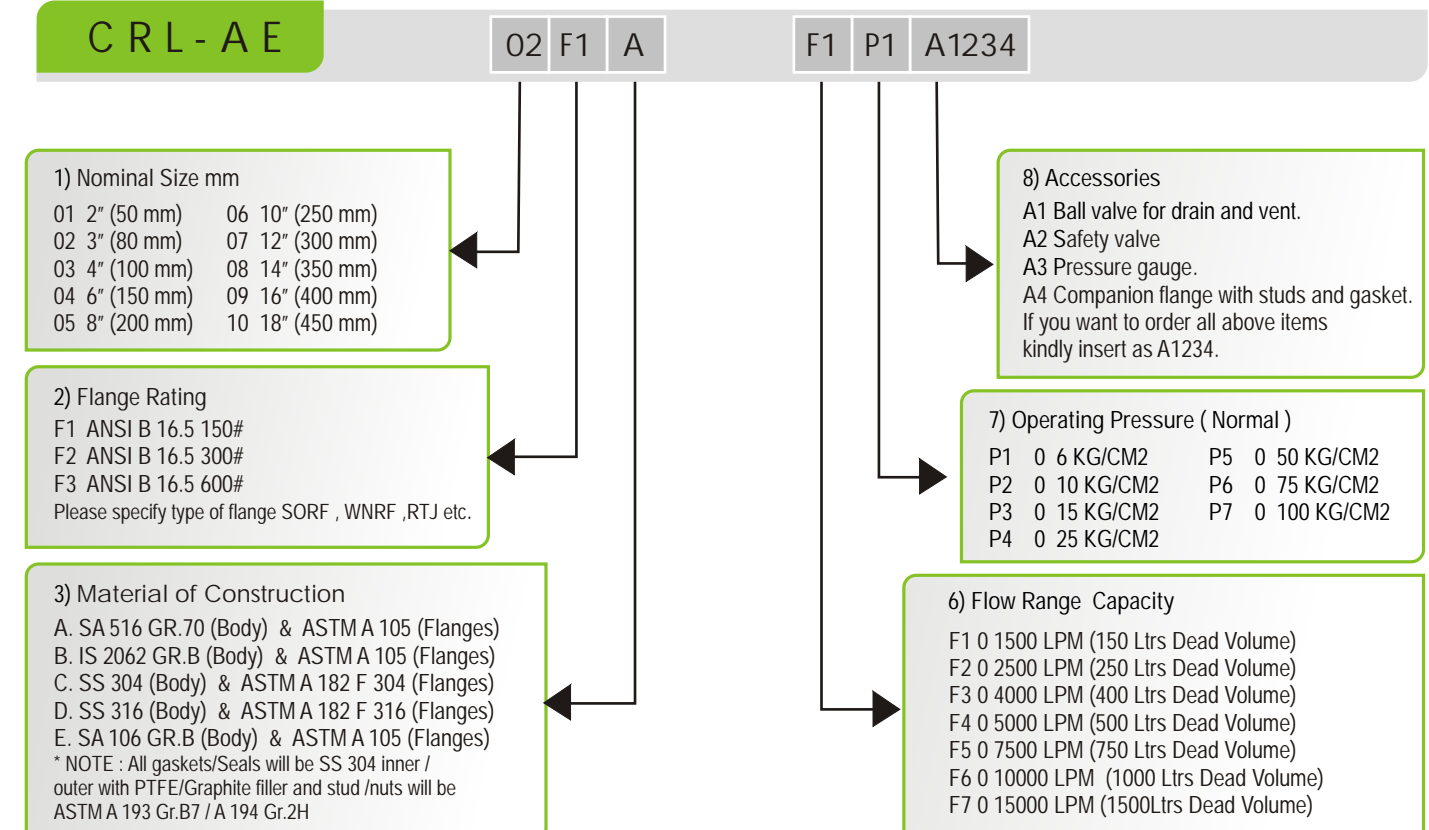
CRL-AE

02 F1 A

F1 P1 A1234

1) Nominal Size mm

01 2″ (50 mm)
02 3″ (80 mm)
03 4″ (100 mm)
04 6″ (150 mm)
05 8″ (200 mm)

06 10″ (250 mm)
07 12″ (300 mm)
08 14″ (350 mm)
09 16″ (400 mm)
10 18″ (450 mm)

2) Flange Rating
F1 ANSI B 16.5 150#
F2 ANSI B 16.5 300#
F3 ANSI B 16.5 600#
Please specify type of flange SORF , WNRF ,RTJ etc.

3) Material of Construction
A. SA 516 GR.70 (Body) & ASTM A 105 (Flanges)
B. IS 2062 GR.B (Body) & ASTM A 105 (Flanges)
C. SS 304 (Body) & ASTM A 182 F 304 (Flanges)
D. SS 316 (Body) & ASTM A 182 F 316 (Flanges)
E. SA 106 GR.B (Body) & ASTM A 105 (Flanges)
* NOTE : All gaskets/Seals will be SS 304 inner / outer with PTFE/Graphite filler and stud /nuts will be ASTM A 193 Gr.B7 / A 194 Gr.2H

8) Accessories
A1 Ball valve for drain and vent.
A2 Safety valve
A3 Pressure gauge.
A4 Companion flange with studs and gasket.
If you want to order all above items kindly insert as A1234.

7) Operating Pressure ( Normal )
P1 0 6 KG/CM2
P2 0 10 KG/CM2
P3 0 15 KG/CM2
P4 0 25 KG/CM2
P5 0 50 KG/CM2
P6 0 75 KG/CM2
P7 0 100 KG/CM2

6) Flow Range Capacity
F1 0 1500 LPM (150 Ltrs Dead Volume)
F2 0 2500 LPM (250 Ltrs Dead Volume)
F3 0 4000 LPM (400 Ltrs Dead Volume)
F4 0 5000 LPM (500 Ltrs Dead Volume)
F5 0 7500 LPM (750 Ltrs Dead Volume)
F6 0 10000 LPM (1000 Ltrs Dead Volume)
F7 0 15000 LPM (1500Ltrs Dead Volume)